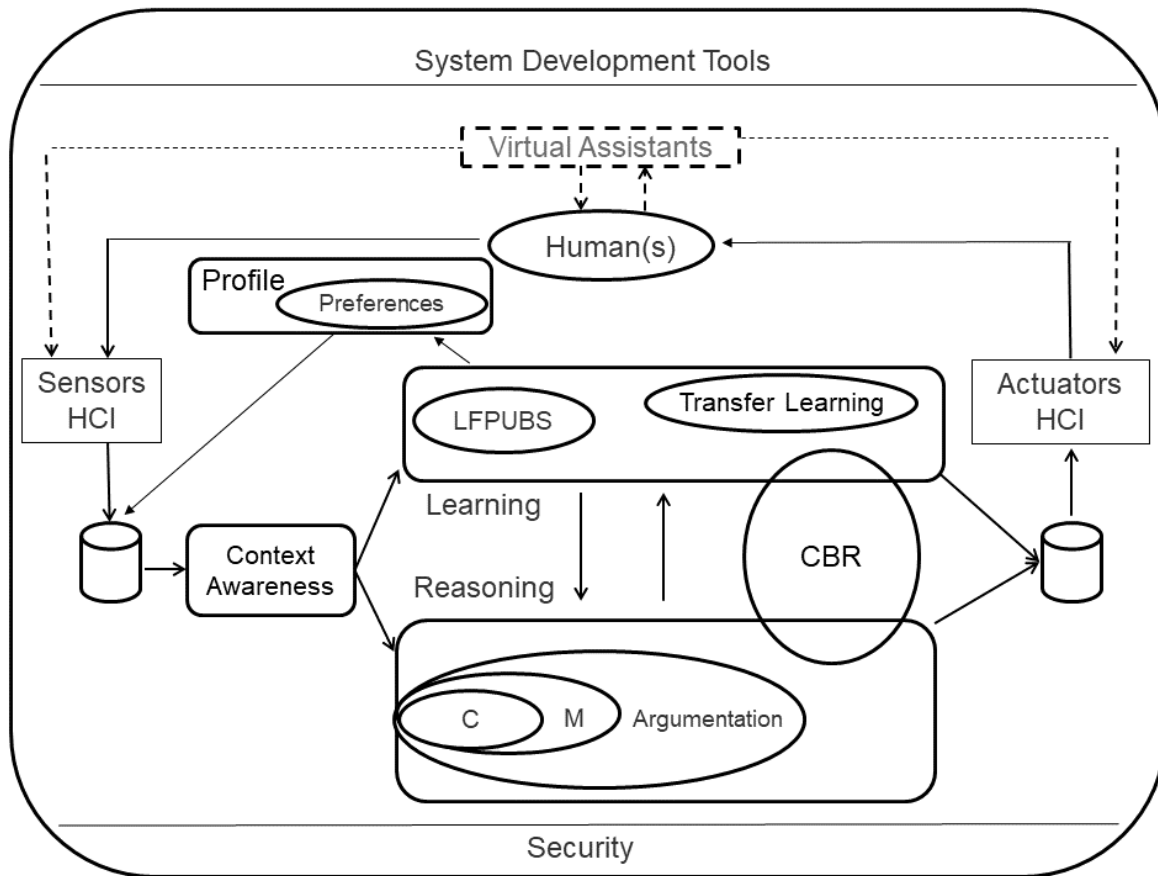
System Development Tools

Virtual Assistants

Human(s)

Profile

Preferences

Sensors HCI

Actuators HCI

LFPUBS

Transfer Learning

Learning

Context Awareness

CBR

Reasoning

C

M

Argumentation

Security